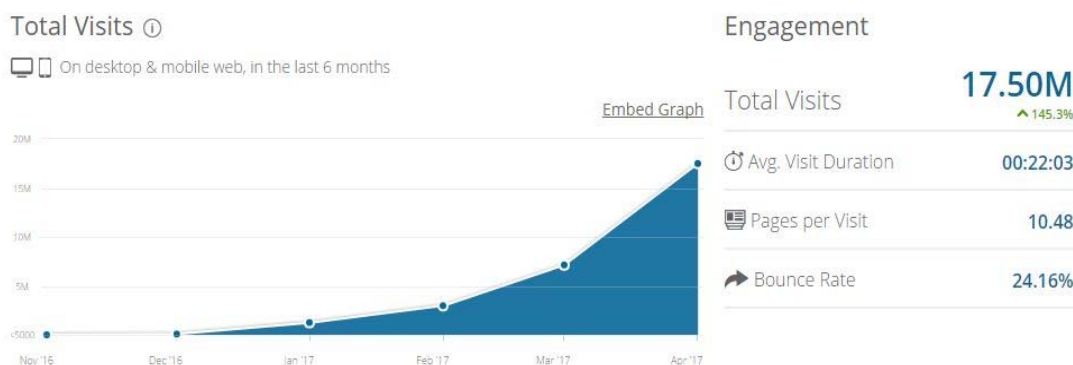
Total Visits ⓘ

On desktop & mobile web, in the last 6 months

Embed Graph

20M
15M
10M
5M
<5000

Nov '16
Dec '16
Jan '17
Feb '17
Mar '17
Apr '17

Engagement

Total Visits 17.50M
145.3%

Avg. Visit Duration 00:22:03

Pages per Visit 10.48

Bounce Rate 24.16%